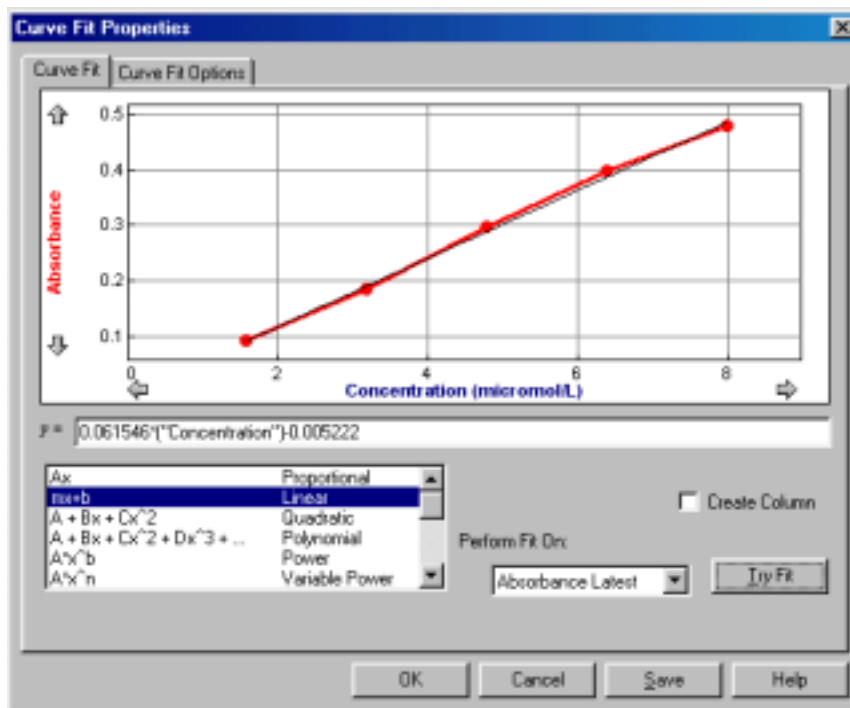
Curve Fit Properties

Curve Fit | Curve Fit Options

0.5
0.4
0.3
0.2
0.1

Absorbance

0
2
4
6
8

Concentration (micromol/L)

y = 0.061546*("Concentration")-0.005222

| | |
|---|---|
| Ax | Proportional |
| mx+b | Linear |
| A + Bx + Cx^2 | Quadratic |
| A + Bx + Cx^2 + Dx^3 + ... | Polynomial |
| A*x^b | Power |
| A*x^n | Variable Power |

Create Column

Perform Fit On:

Absorbance Latest

Try Fit

OK
Cancel
Save
Help